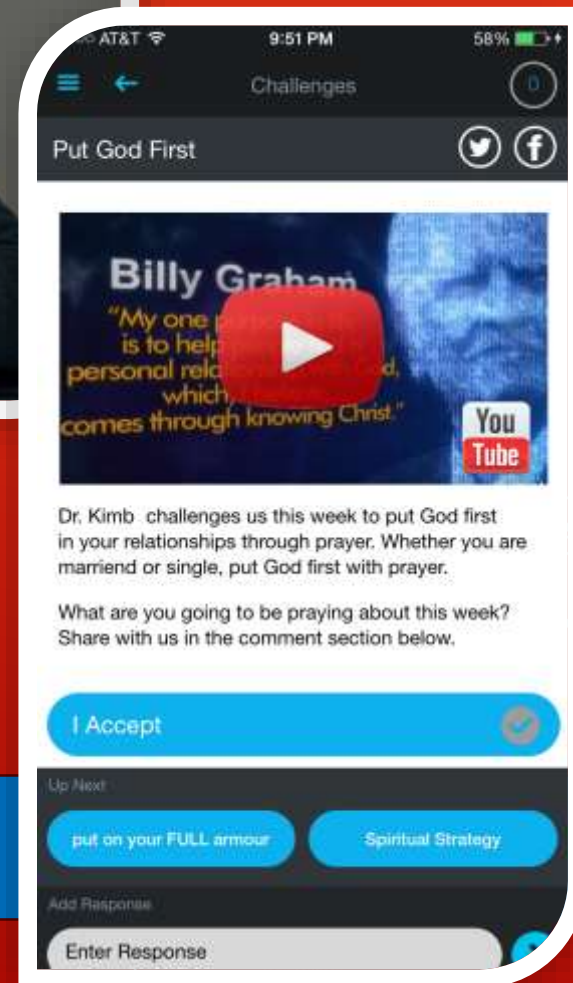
AT&T 9:51 PM 58%

Challenges

0

Put God First

Billy Graham
"My one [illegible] is to help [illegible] personal rel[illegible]d, which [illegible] comes through knowing Christ."

You Tube

Dr. Kimb challenges us this week to put God first in your relationships through prayer. Whether you are marriend or single, put God first with prayer.

What are you going to be praying about this week? Share with us in the comment section below.

I Accept

Up Next

put on your FULL armour

Spiritual Strategy

Add Response

Enter Response